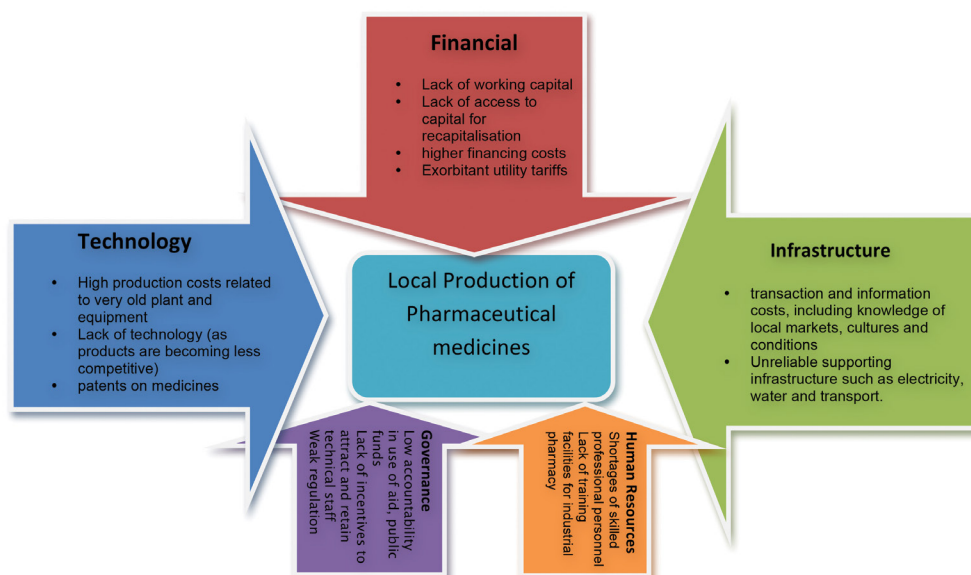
Financial

- Lack of working capital
- Lack of access to capital for recapitalisation
- higher financing costs
- Exorbitant utility tariffs

Technology

- High production costs related to very old plant and equipment
- Lack of technology (as products are becoming less competitive)
- patents on medicines

Local Production of Pharmaceutical medicines

Infrastructure

- transaction and information costs, including knowledge of local markets, cultures and conditions
- Unreliable supporting infrastructure such as electricity, water and transport.

Governance
Low accountability in use of aid, public funds
Lack of incentives to attract and retain technical staff
Weak regulation

Human Resources
Shortages of skilled professional personnel
Lack of training facilities for industrial pharmacy